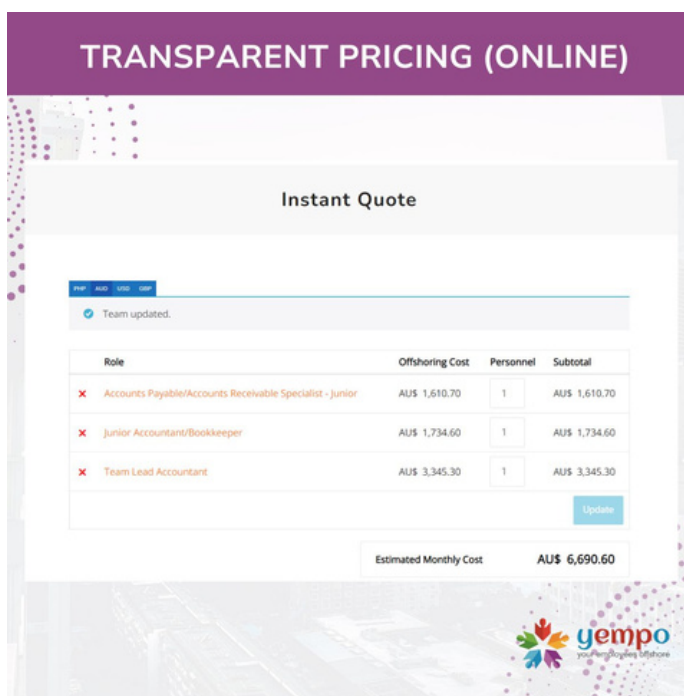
TRANSPARENT PRICING (ONLINE)

Instant Quote

PHP AUD USD GBP

Team updated.

| | Role | Offshoring Cost | Personnel | Subtotal |
|---|---|---|---|---|
| × | Accounts Payable/Accounts Receivable Specialist - Junior | AU$ 1,610.70 | 1 | AU$ 1,610.70 |
| × | Junior Accountant/Bookkeeper | AU$ 1,734.60 | 1 | AU$ 1,734.60 |
| × | Team Lead Accountant | AU$ 3,345.30 | 1 | AU$ 3,345.30 |

Update

Estimated Monthly Cost AU$ 6,690.60

yempo
yourEmployees offshore